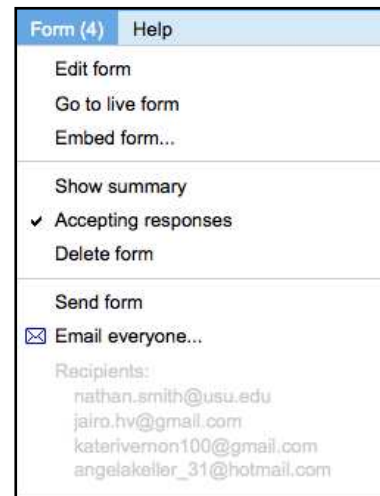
Form (4) Help

Edit form
Go to live form
Embed form...

Show summary
✔ Accepting responses
Delete form

Send form
Email everyone...

Recipients:
nathan.smith@usu.edu
jairo.hv@gmail.com
katerivernon100@gmail.com
angelakeller_31@hotmail.com